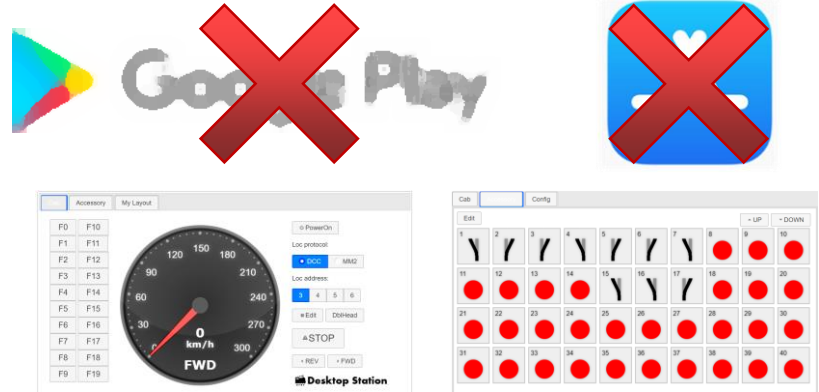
Google Play

Accessory My Layout

F0 F10
F1 F11
F2 F12
F3 F13
F4 F14
F5 F15
F6 F16
F7 F17
F8 F18
F9 F19

150
120 180
90 210
60 240
30 270
0 300
0
km/h
FWD

PowerOn
Loc protocol:
DCC MM2
Loc address:
3 4 5 6
Edit DblHead
STOP
REV FWD
Desktop Station

Cab Config
Edit
UP DOWN
1 2 3 4 5 6 7 8 9 10
11 12 13 14 15 16 17 18 19 20
21 22 23 24 25 26 27 28 29 30
31 32 33 34 35 36 37 38 39 40